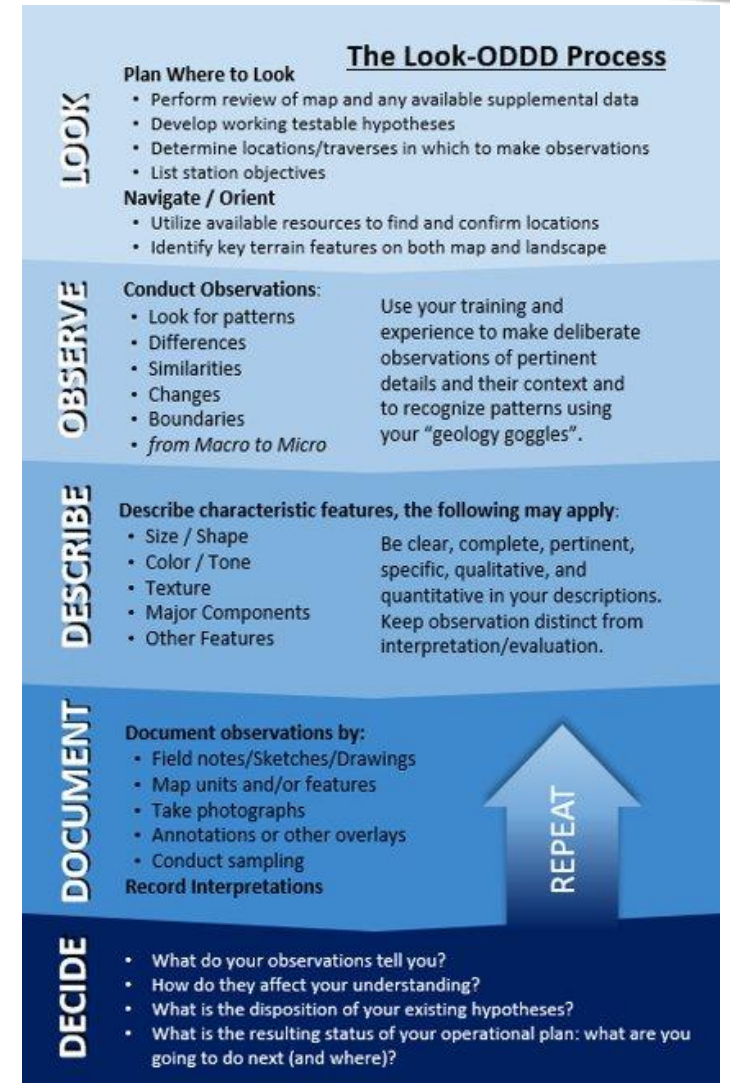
The Look-ODDD Process

LOOK

Plan Where to Look
- Perform review of map and any available supplemental data
- Develop working testable hypotheses
- Determine locations/traverses in which to make observations
- List station objectives

Navigate / Orient
- Utilize available resources to find and confirm locations
- Identify key terrain features on both map and landscape

OBSERVE

Conduct Observations:
- Look for patterns
- Differences
- Similarities
- Changes
- Boundaries
- from Macro to Micro

Use your training and experience to make deliberate observations of pertinent details and their context and to recognize patterns using your "geology goggles".

DESCRIBE

Describe characteristic features, the following may apply:
- Size / Shape
- Color / Tone
- Texture
- Major Components
- Other Features

Be clear, complete, pertinent, specific, qualitative, and quantitative in your descriptions. Keep observation distinct from interpretation/evaluation.

DOCUMENT

Document observations by:
- Field notes/Sketches/Drawings
- Map units and/or features
- Take photographs
- Annotations or other overlays
- Conduct sampling

Record Interpretations

REPEAT

DECIDE

- What do your observations tell you?
- How do they affect your understanding?
- What is the disposition of your existing hypotheses?
- What is the resulting status of your operational plan: what are you going to do next (and where)?